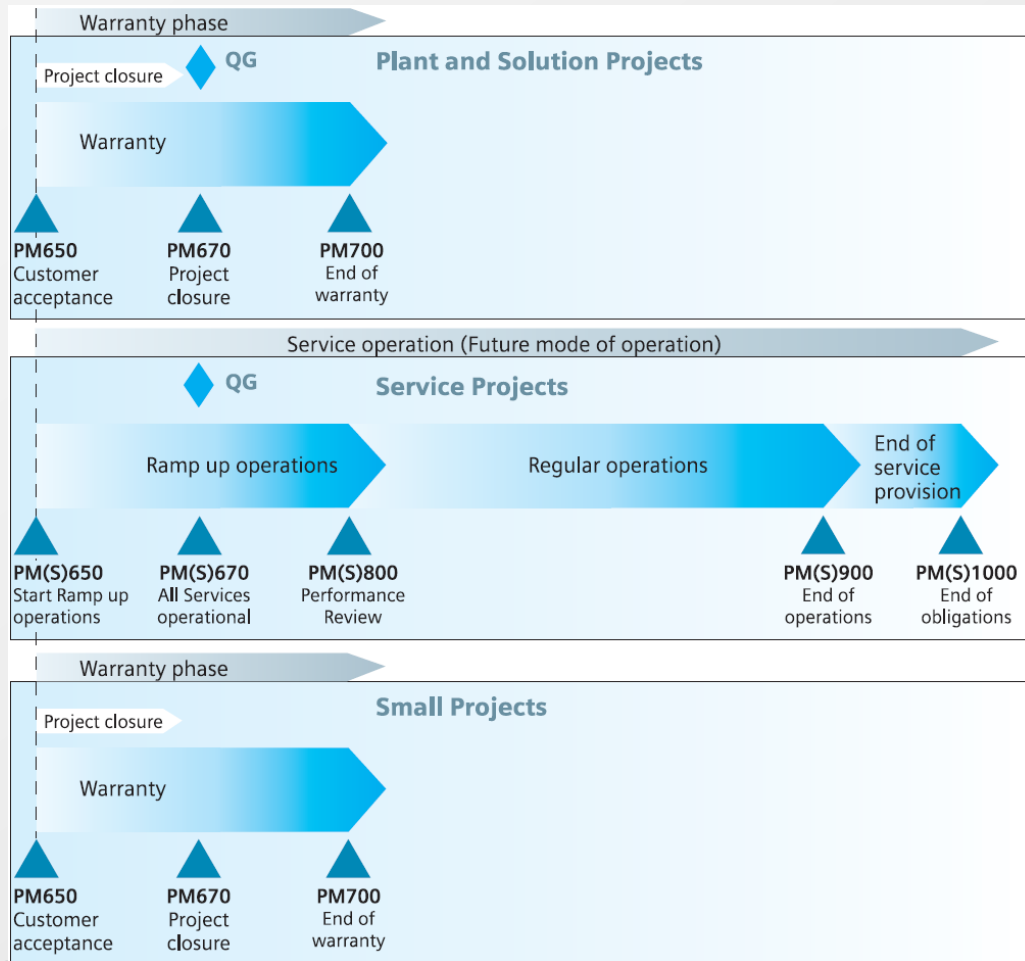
Warranty phase

Project closure

QG

Plant and Solution Projects

Warranty

PM650
Customer acceptance

PM670
Project closure

PM700
End of warranty

Service operation (Future mode of operation)

QG

Service Projects

Ramp up operations

Regular operations

End of service provision

PM(S)650
Start Ramp up operations

PM(S)670
All Services operational

PM(S)800
Performance Review

PM(S)900
End of operations

PM(S)1000
End of obligations

Warranty phase

Small Projects

Project closure

Warranty

PM650
Customer acceptance

PM670
Project closure

PM700
End of warranty